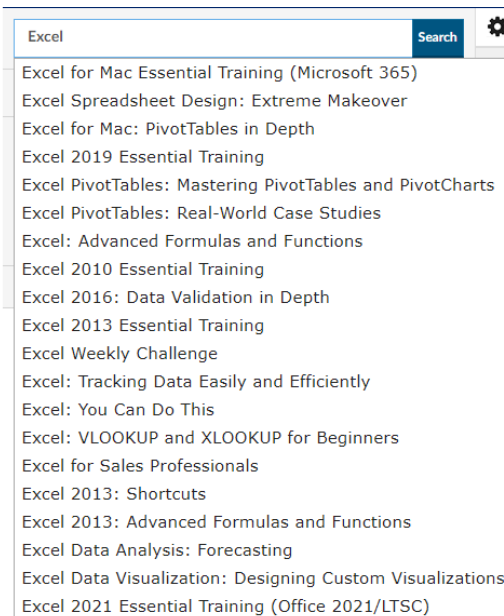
Excel

Search

Excel for Mac Essential Training (Microsoft 365)
Excel Spreadsheet Design: Extreme Makeover
Excel for Mac: PivotTables in Depth
Excel 2019 Essential Training
Excel PivotTables: Mastering PivotTables and PivotCharts
Excel PivotTables: Real-World Case Studies
Excel: Advanced Formulas and Functions
Excel 2010 Essential Training
Excel 2016: Data Validation in Depth
Excel 2013 Essential Training
Excel Weekly Challenge
Excel: Tracking Data Easily and Efficiently
Excel: You Can Do This
Excel: VLOOKUP and XLOOKUP for Beginners
Excel for Sales Professionals
Excel 2013: Shortcuts
Excel 2013: Advanced Formulas and Functions
Excel Data Analysis: Forecasting
Excel Data Visualization: Designing Custom Visualizations
Excel 2021 Essential Training (Office 2021/LTSC)